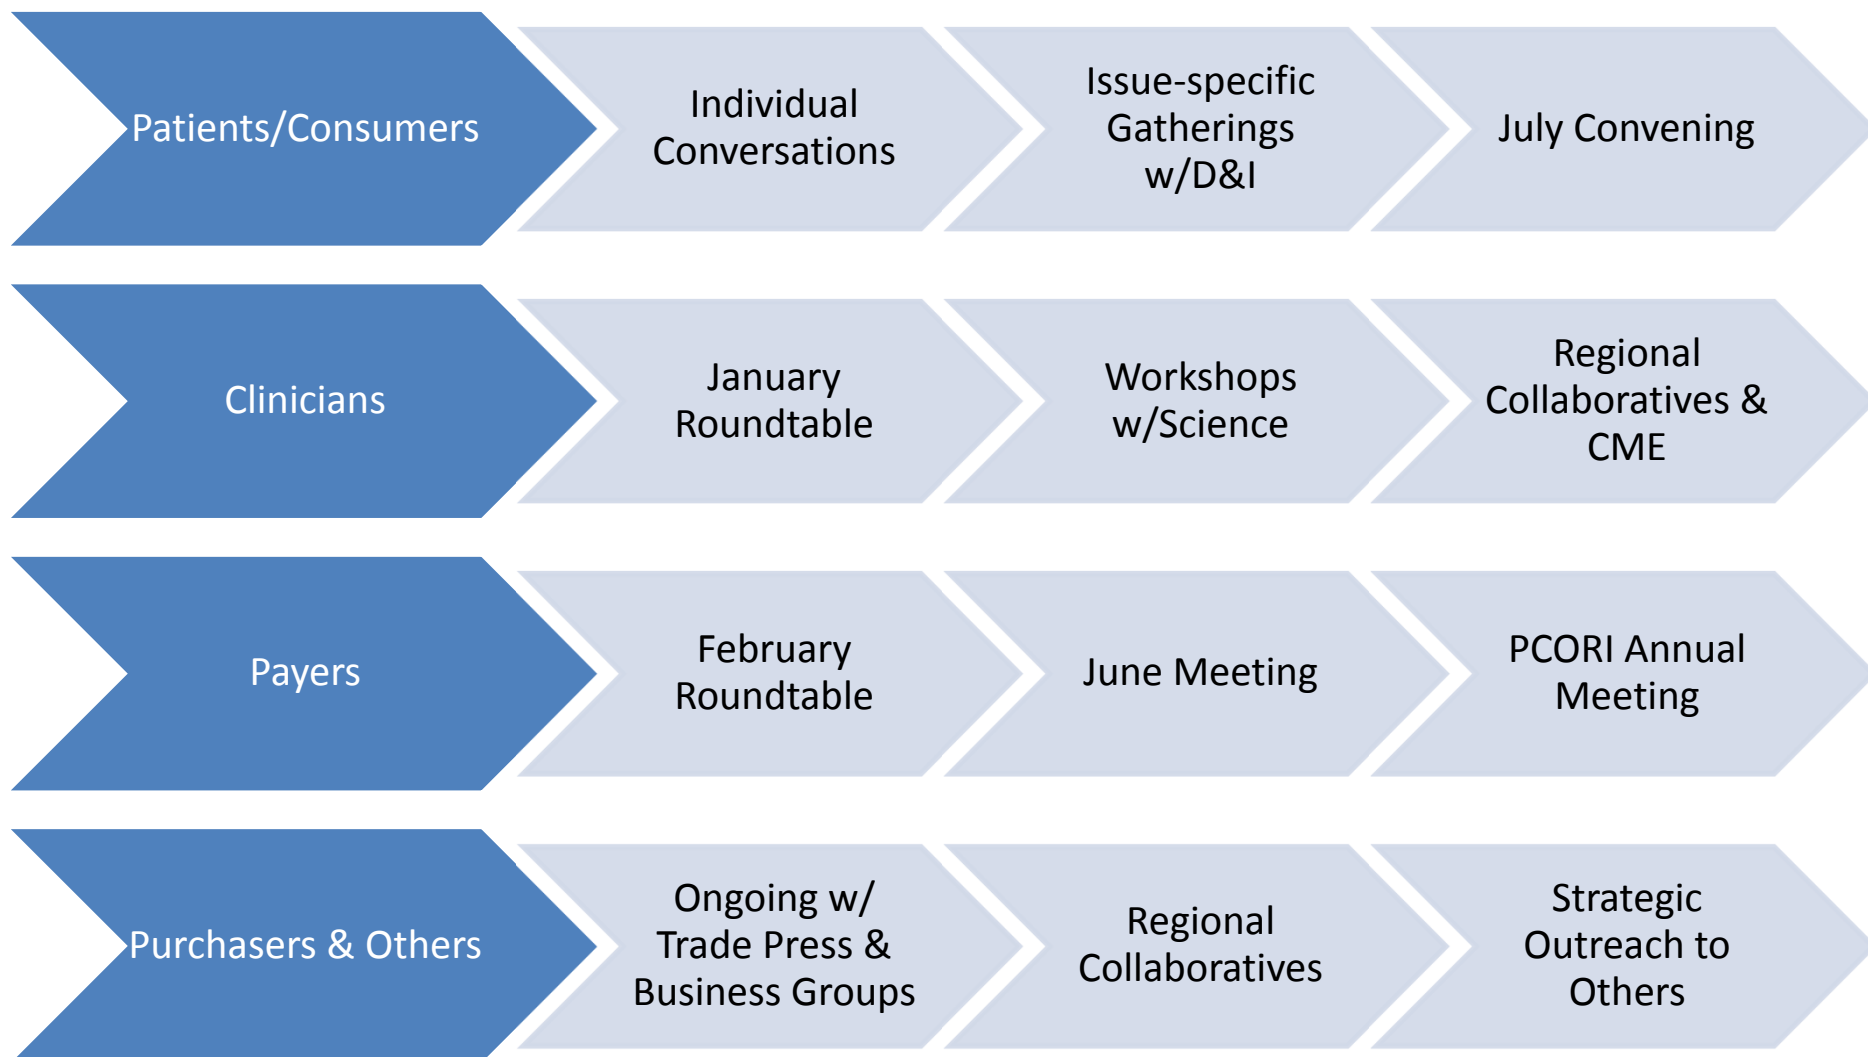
Patients/Consumers

Individual Conversations

Issue-specific Gatherings w/D&I

July Convening

Clinicians

January Roundtable

Workshops w/Science

Regional Collaboratives & CME

Payers

February Roundtable

June Meeting

PCORI Annual Meeting

Purchasers & Others

Ongoing w/ Trade Press & Business Groups

Regional Collaboratives

Strategic Outreach to Others